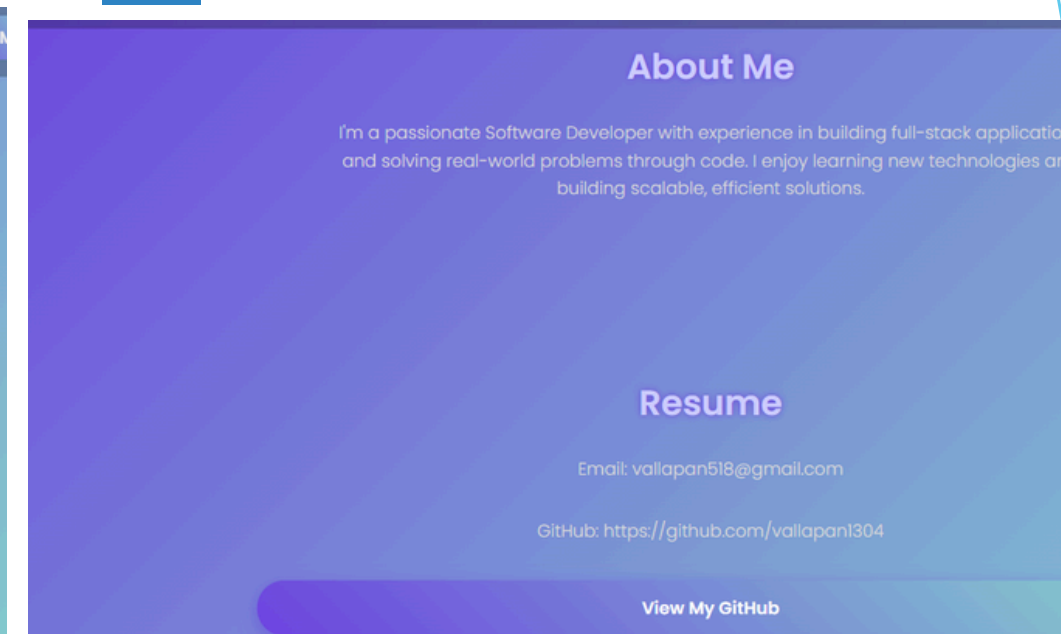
M

About Me

I'm a passionate Software Developer with experience in building full-stack applicatio and solving real-world problems through code. I enjoy learning new technologies ar building scalable, efficient solutions.

Resume

Email: vallapan518@gmail.com

GitHub: https://github.com/vallapan1304

View My GitHub